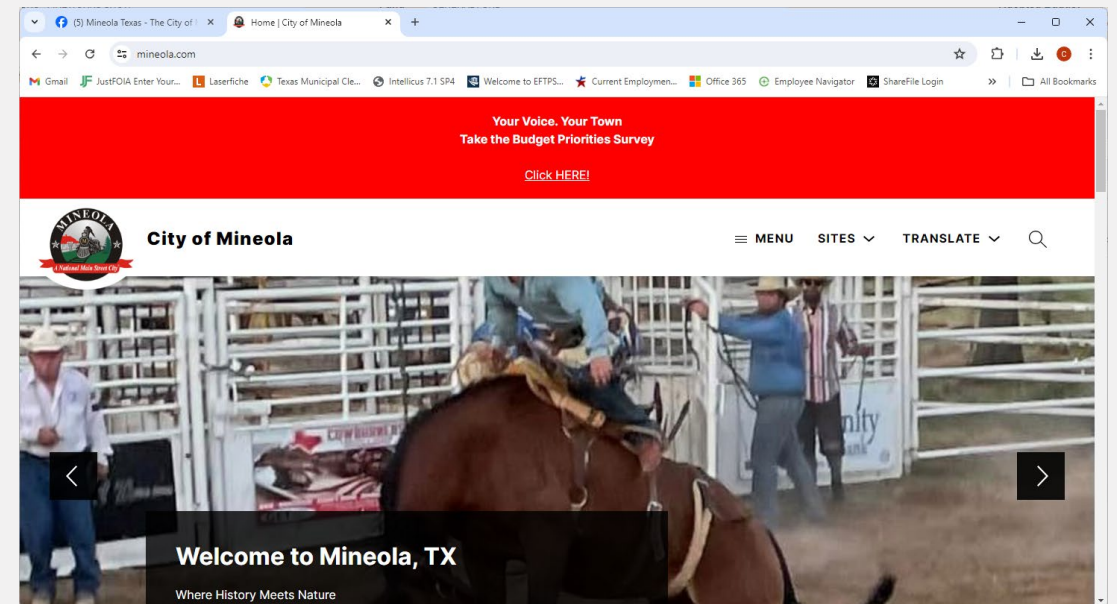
(5) Mineola Texas - The City of
Home | City of Mineola
mineola.com
Gmail JustFOIA Enter Your... Laserfiche Texas Municipal Cle... Intellicus 7.1 SP4 Welcome to EFTPS... Current Employmen... Office 365 Employee Navigator ShareFile Login » All Bookmarks

Your Voice. Your Town
Take the Budget Priorities Survey

Click HERE!

MINEOLA
A National Main Street City
City of Mineola
MENU SITES TRANSLATE

Welcome to Mineola, TX
Where History Meets Nature